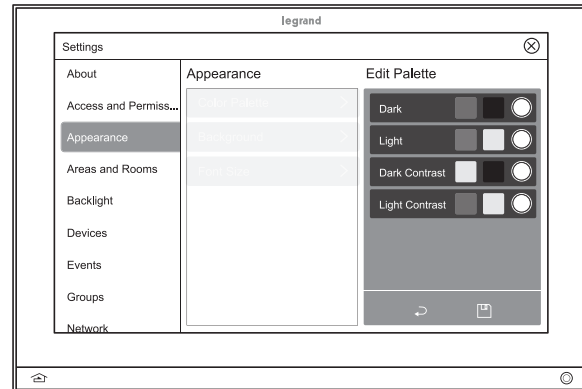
legrand

Settings

About

Access and Permiss...

Appearance

Areas and Rooms

Backlight

Devices

Events

Groups

Network

Appearance

Color Palette

Background

Font Size

Edit Palette

Dark

Light

Dark Contrast

Light Contrast